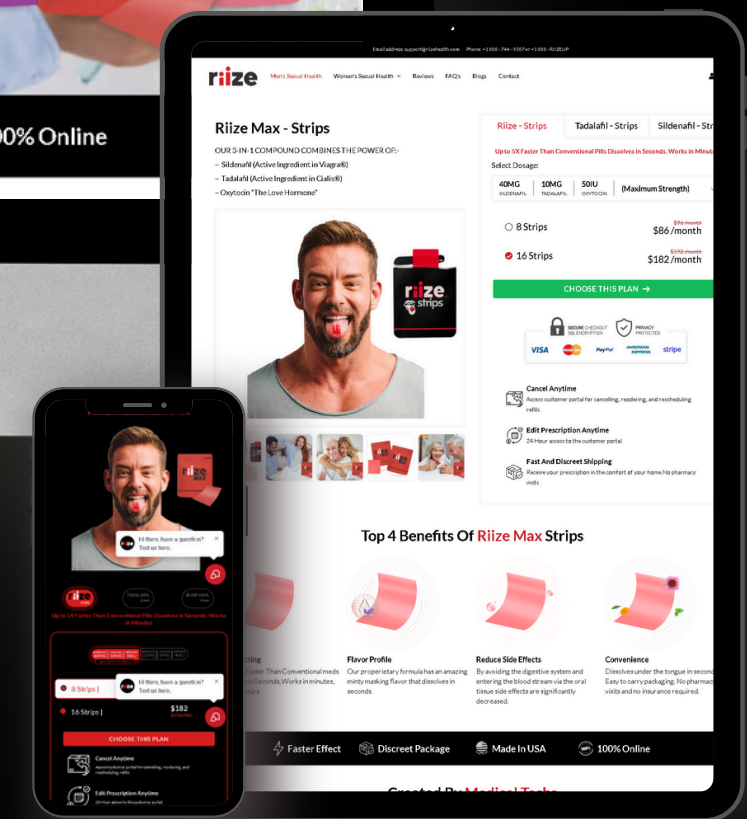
00% Online

Email address: support@riizehealth.com Phone: +1-888-744-9387 or +1-888-RIIZEUP

riize Men's Sexual Health Women's Sexual Health Reviews FAQ's Blogs Contact

Riize Max - Strips

OUR 3-IN-1 COMPOUND COMBINES THE POWER OF:-

– Sildenafil (Active Ingredient in Viagra®)

– Tadalafil (Active Ingredient in Cialis®)

– Oxytocin "The Love Hormone"

riize strips

Riize - Strips | Tadalafil - Strips | Sildenafil - Str

Up to 5X Faster Than Conventional Pills Dissolves in Seconds, Works in Minute

Select Dosage:

40MG SILDENAFIL | 10MG TADALAFIL | 50IU OXYTOCIN | (Maximum Strength)

8 Strips $96 /month $86 /month

16 Strips $192 /month $182 /month

CHOOSE THIS PLAN →

SECURE CHECKOUT SSL ENCRYPTION PRIVACY PROTECTED

VISA mastercard PayPal AMERICAN EXPRESS stripe

Cancel Anytime
Access customer portal for cancelling, reordering, and rescheduling refills

Edit Prescription Anytime
24 Hour access to the customer portal

Fast And Discreet Shipping
Receive your prescription in the comfort of your home No pharmacy visits

Top 4 Benefits Of Riize Max Strips

cting
Faster Than Conventional meds in Seconds, Works in minutes, ours

Flavor Profile
Our properietary formula has an amazing minty masking flavor that dissolves in seconds.

Reduce Side Effects
By avoiding the digestive system and entering the blood stream via the oral tissue side effects are significantly decreased.

Convenience
Dissolves under the tongue in second Easy to carry packaging. No pharmac visits and no insurance required.

Faster Effect Discreet Package Made In USA 100% Online

riize MAX

Hi there, have a question? Text us here.

Up to 5X Faster Than Conventional Pills Dissolves in Seconds, Works in Minutes

8 Strips |
Hi there, have a question? Text us here.

16 Strips | $182

CHOOSE THIS PLAN

Cancel Anytime
Access customer portal for cancelling, reordering, and rescheduling refills

Edit Prescription Anytime
24 Hour access to the customer portal